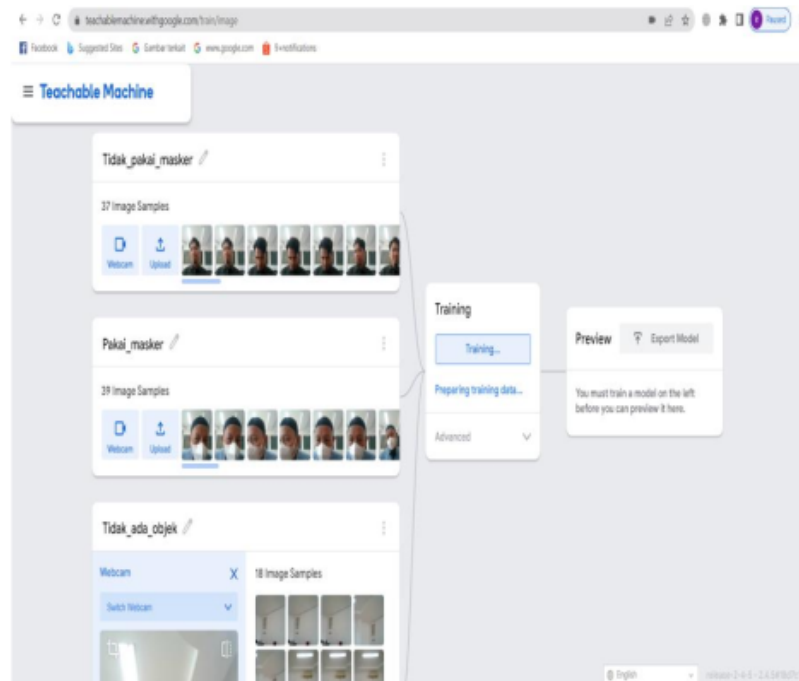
teachablemachine.withgoogle.com/train/image

Facebook Suggested Sites Gambar terkait www.google.com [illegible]

≡ Teachable Machine

Tidak_pakai_masker

37 Image Samples

Webcam Upload

Pakai_masker

39 Image Samples

Webcam Upload

Tidak_ada_objek

Webcam X

Switch Webcam

18 Image Samples

Training

Training...

Preparing training data...

Advanced

Preview

Export Model

You must train a model on the left before you can preview it here.

English

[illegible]